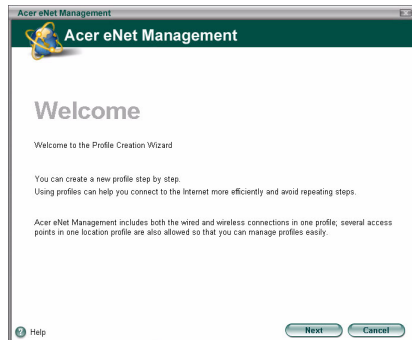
Acer eNet Management

Acer eNet Management

Welcome

Welcome to the Profile Creation Wizard

You can create a new profile step by step.
Using profiles can help you connect to the Internet more efficiently and avoid repeating steps.

Acer eNet Management includes both the wired and wireless connections in one profile; several access points in one location profile are also allowed so that you can manage profiles easily.

Help

Next

Cancel